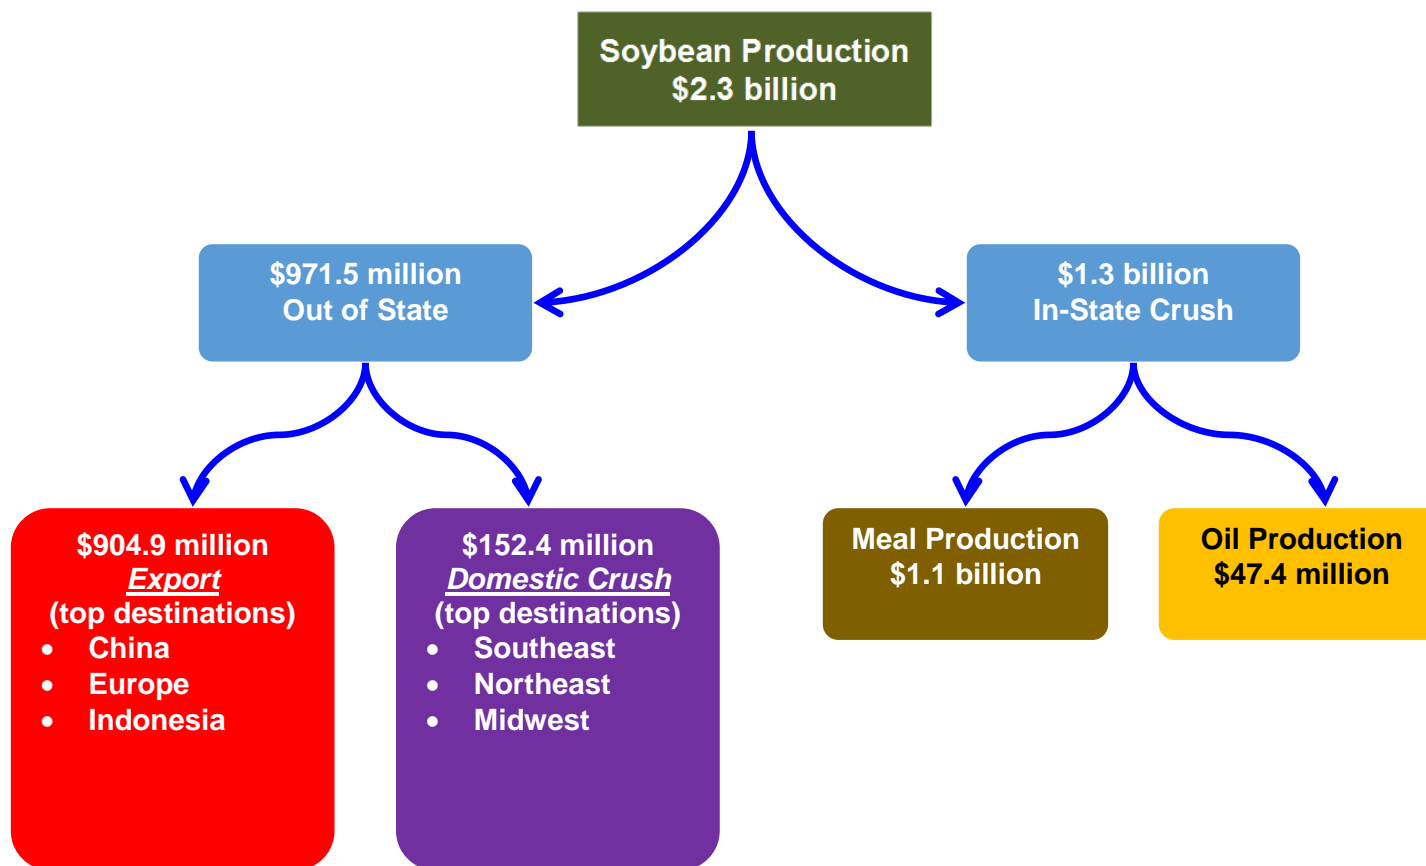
Soybean Production
$2.3 billion

$971.5 million
Out of State

$1.3 billion
In-State Crush

$904.9 million
Export
(top destinations)
- China
- Europe
- Indonesia

$152.4 million
Domestic Crush
(top destinations)
- Southeast
- Northeast
- Midwest

Meal Production
$1.1 billion

Oil Production
$47.4 million